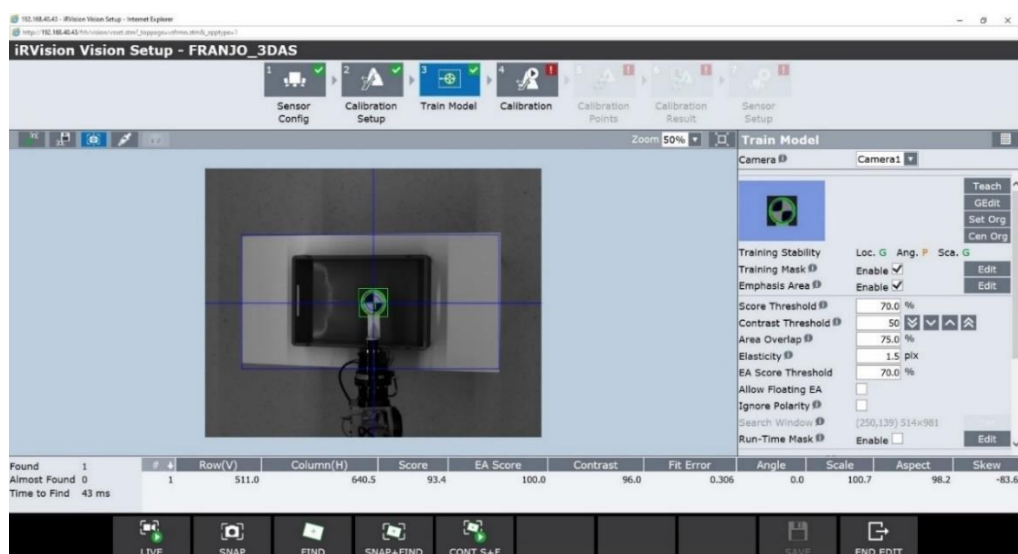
192.168.40.43 - iRVision Vision Setup - Internet Explorer

http://192.168.40.43/frh/vision/vsset.stm?_toppage=cnfrmn.stm&_apptype=1

iRVision Vision Setup - FRANJO_3DAS

1 Sensor Config
2 Calibration Setup
3 Train Model
4 Calibration
5 Calibration Points
6 Calibration Result
7 Sensor Setup

Zoom 50%

Train Model

Camera Camera1

Teach
GEdit
Set Org
Cen Org

Training Stability Loc. G Ang. P Sca. G
Training Mask Enable ✓ Edit
Emphasis Area Enable ✓ Edit
Score Threshold 70.0 %
Contrast Threshold 50
Area Overlap 75.0 %
Elasticity 1.5 pix
EA Score Threshold 70.0 %
Allow Floating EA
Ignore Polarity
Search Window (250,139) 514x981
Run-Time Mask Enable Edit

Found 1
Almost Found 0
Time to Find 43 ms

| # | Row(V) | Column(H) | Score | EA Score | Contrast | Fit Error | Angle | Scale | Aspect | Skew |
|---|---|---|---|---|---|---|---|---|---|---|
| 1 | 511.0 | 640.5 | 93.4 | 100.0 | 96.0 | 0.306 | 0.0 | 100.7 | 98.2 | -83.6 |

LIVE SNAP FIND SNAP+FIND CONT S+F SAVE END EDIT